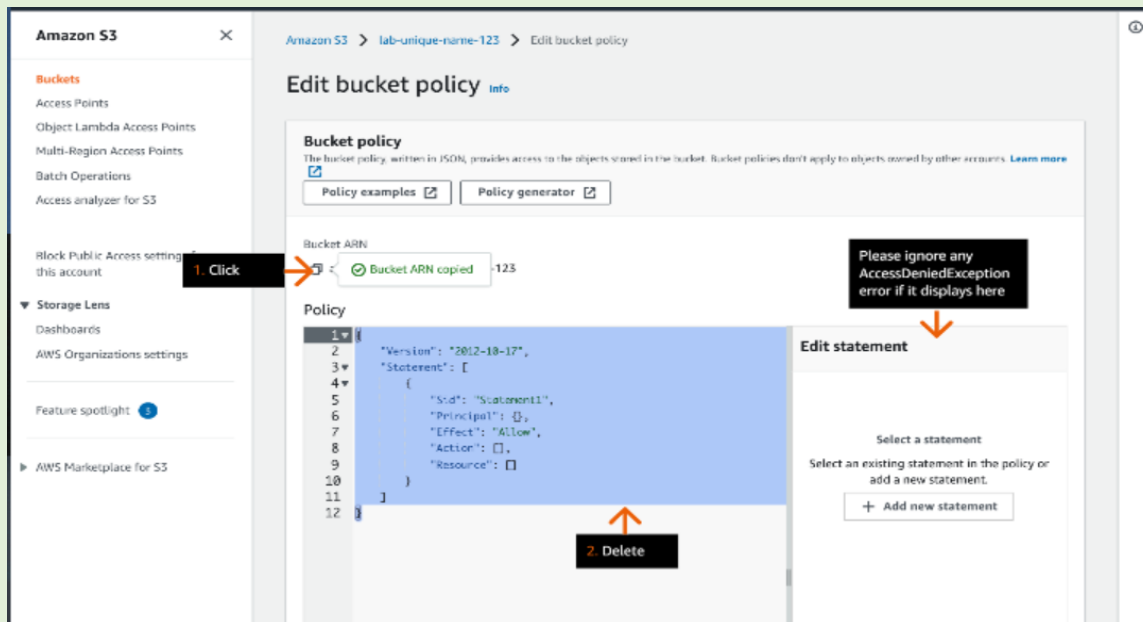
Amazon S3

Buckets
Access Points
Object Lambda Access Points
Multi-Region Access Points
Batch Operations
Access analyzer for S3

Block Public Access settings for this account

▼ Storage Lens
Dashboards
AWS Organizations settings

Feature spotlight 3

▶ AWS Marketplace for S3

Amazon S3 > lab-unique-name-123 > Edit bucket policy

Edit bucket policy Info

Bucket policy
The bucket policy, written in JSON, provides access to the objects stored in the bucket. Bucket policies don't apply to objects owned by other accounts. Learn more

Policy examples
Policy generator

Bucket ARN
1. Click
Bucket ARN copied
-123

Please ignore any AccessDeniedException error if it displays here

Policy

1 {
2 "Version": "2012-10-17",
3 "Statement": [
4 {
5 "Sid": "Statement1",
6 "Principal": {},
7 "Effect": "Allow",
8 "Action": [],
9 "Resource": []
10 }
11 ]
12 }

2. Delete

Edit statement

Select a statement
Select an existing statement in the policy or add a new statement.
+ Add new statement